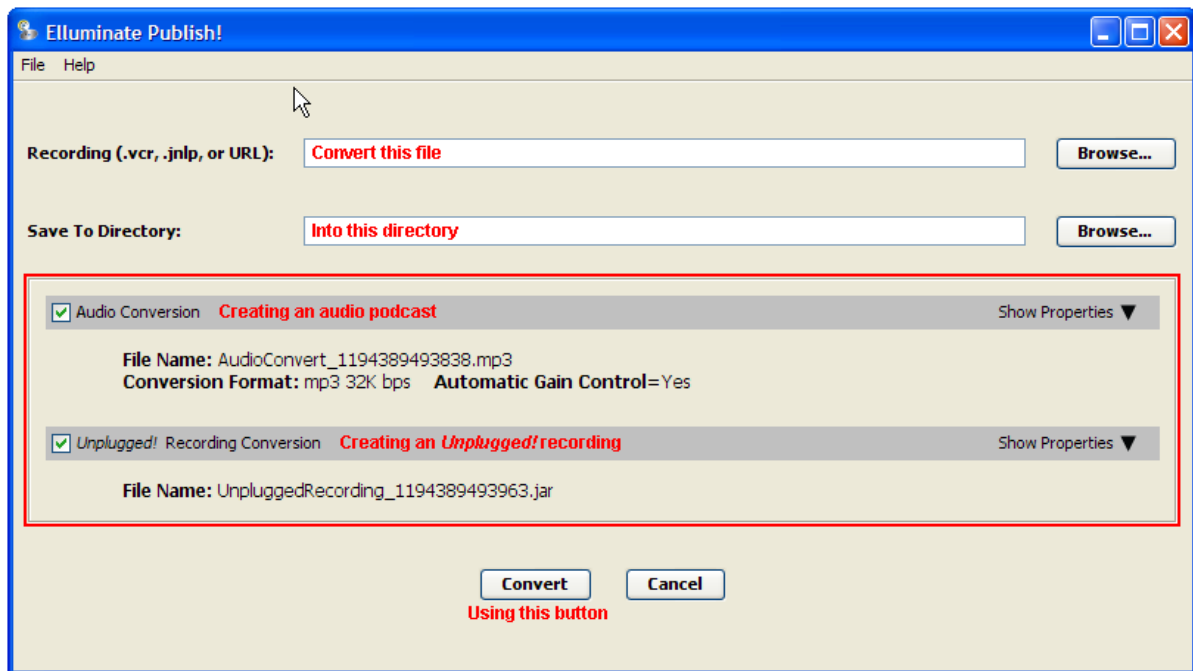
Elluminate Publish!

File Help

Recording (.vcr, .jnlp, or URL): Convert this file Browse...

Save To Directory: Into this directory Browse...

Audio Conversion Creating an audio podcast Show Properties ▼

File Name: AudioConvert_1194389493838.mp3
Conversion Format: mp3 32K bps Automatic Gain Control=Yes

Unplugged! Recording Conversion Creating an Unplugged! recording Show Properties ▼

File Name: UnpluggedRecording_1194389493963.jar

Convert Cancel
Using this button